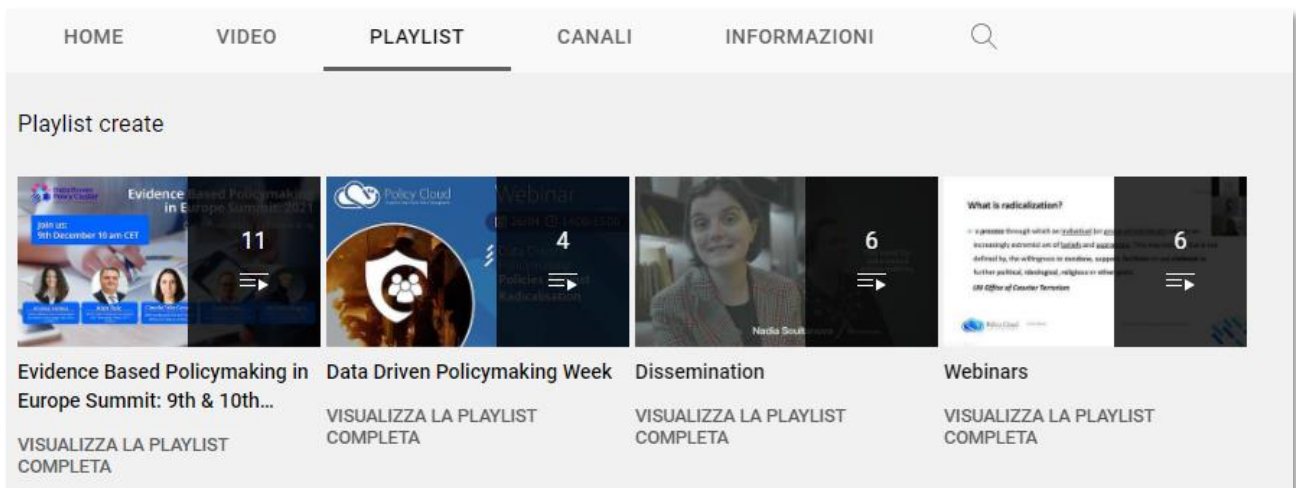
HOME VIDEO PLAYLIST CANALI INFORMAZIONI

Playlist create

Evidence Based Policymaking in Europe Summit: 2021

Join us: 9th December 10 am CET

11

Policy Cloud

Webinar

Policies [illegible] Radicalisation

4

6

Nadia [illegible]

What is radicalization?

UN Office of Counter Terrorism

6

Evidence Based Policymaking in Europe Summit: 9th & 10th...

VISUALIZZA LA PLAYLIST COMPLETA

Data Driven Policymaking Week

VISUALIZZA LA PLAYLIST COMPLETA

Dissemination

VISUALIZZA LA PLAYLIST COMPLETA

Webinars

VISUALIZZA LA PLAYLIST COMPLETA